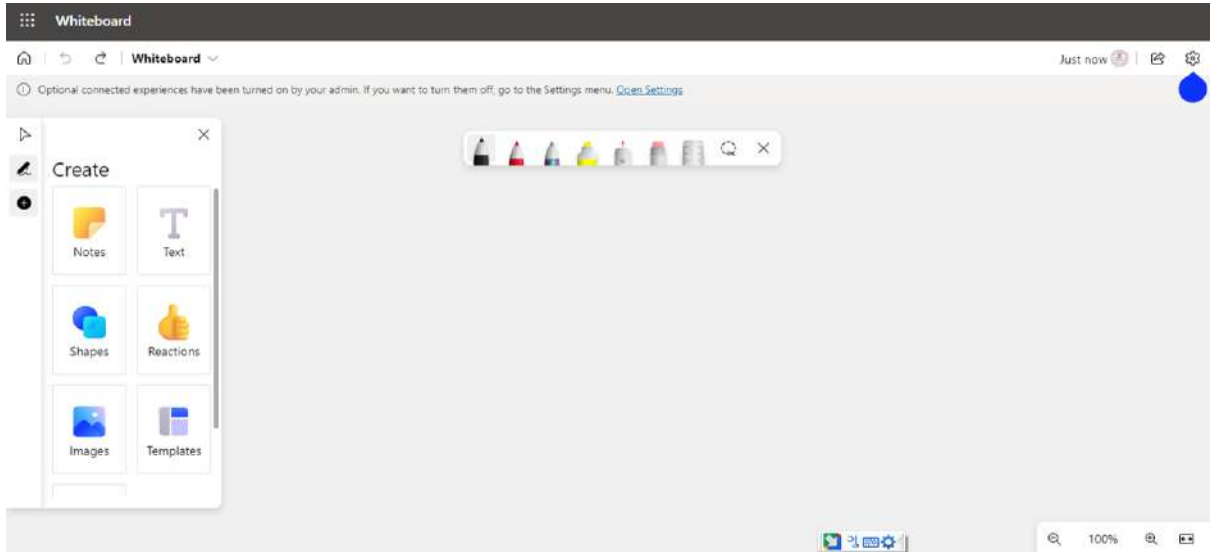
Whiteboard

Whiteboard

Just now

Optional connected experiences have been turned on by your admin. If you want to turn them off, go to the Settings menu. Open Settings

Create

Notes

Text

Shapes

Reactions

Images

Templates

100%